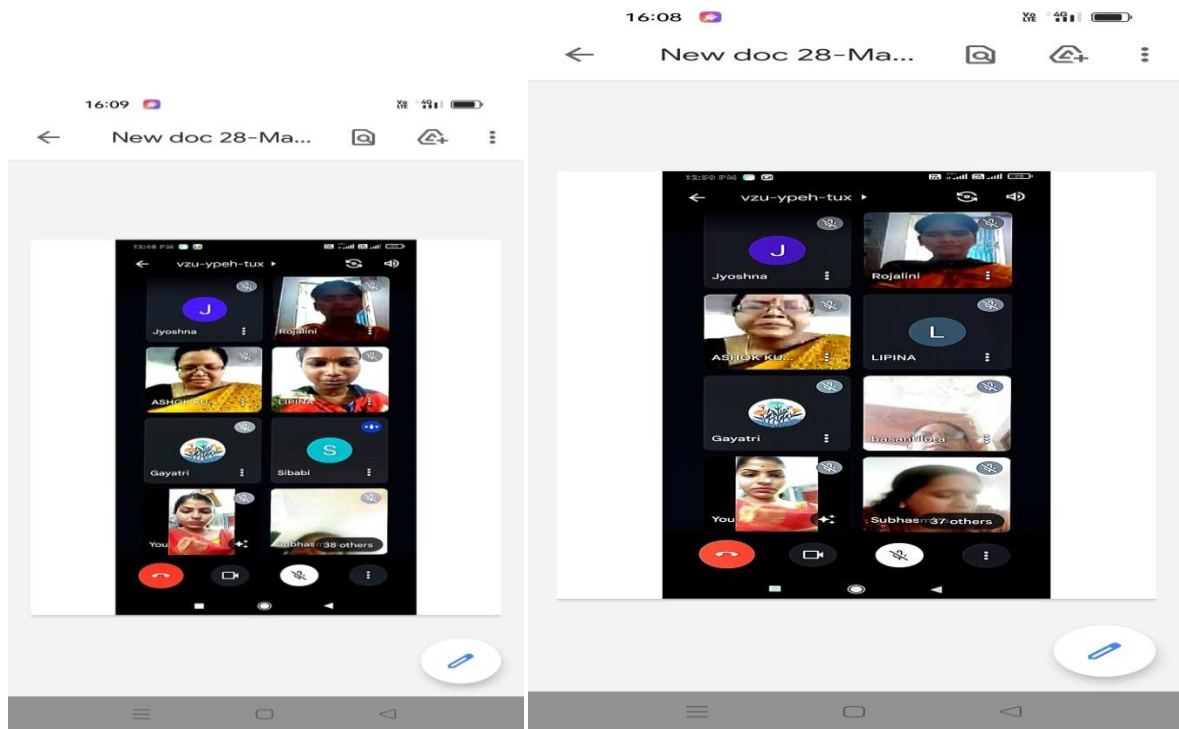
16:09

New doc 28-Ma...

12:48 PM

vzu-ypeh-tux

J

Jyoshna

Rojalini

ASHOK KU...

LIPINA

Gayatri

S

Sibabi

You

Subhas 38 others

16:08

New doc 28-Ma...

12:50 PM

vzu-ypeh-tux

J

Jyoshna

Rojalini

ASHOK KU...

L

LIPINA

Gayatri

basanti lota

You

Subhas 37 others